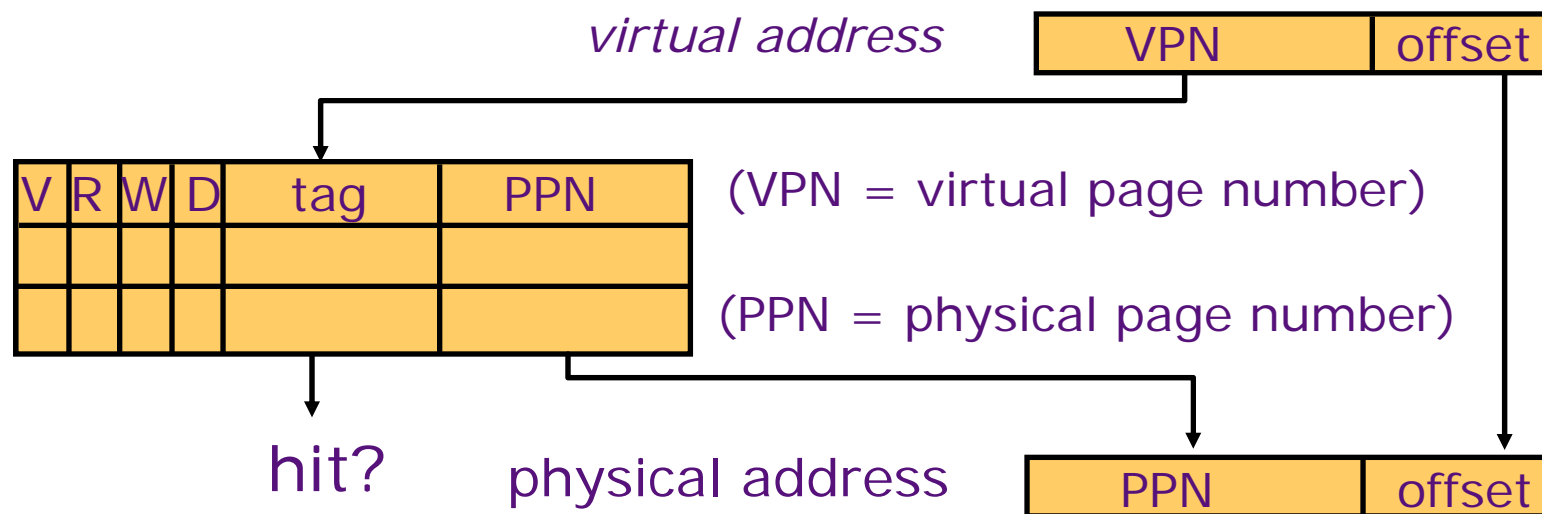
*virtual address*

| VPN | offset |
|---|---|

| V | R | W | D | tag | PPN |
|---|---|---|---|---|---|
| | | | | | |
| | | | | | |

(VPN = virtual page number)

(PPN = physical page number)

hit?

physical address

| PPN | offset |
|---|---|